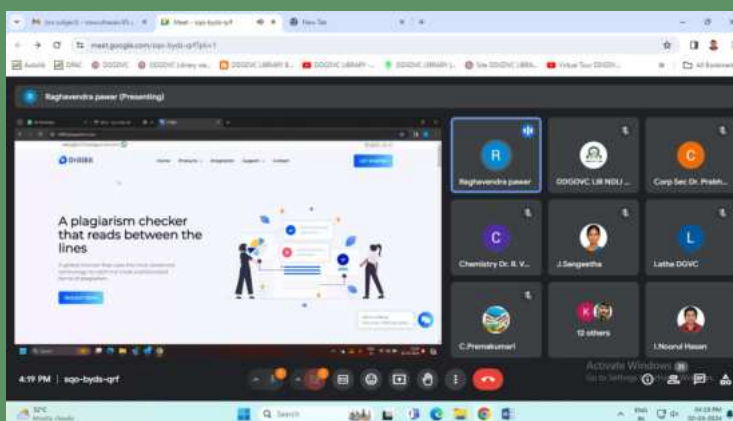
Meet - sqo-byds-qrf
New Tab
meet.google.com/sqo-byds-qrf?pli=1
Raghavendra pawar (Presenting)
DrillBit
A plagiarism checker that reads between the lines
Raghavendra pawar
DGGVC LIB NDLI ...
Corp Sec Dr. Prabh...
Chemistry Dr. R. V...
J.Sangeetha
Latha DGVC
C.Premakumari
12 others
I.Noorul Hasan
4:19 PM | sqo-byds-qrf
Activate Windows
Go to Settings to activate Windows.
32°C
Search